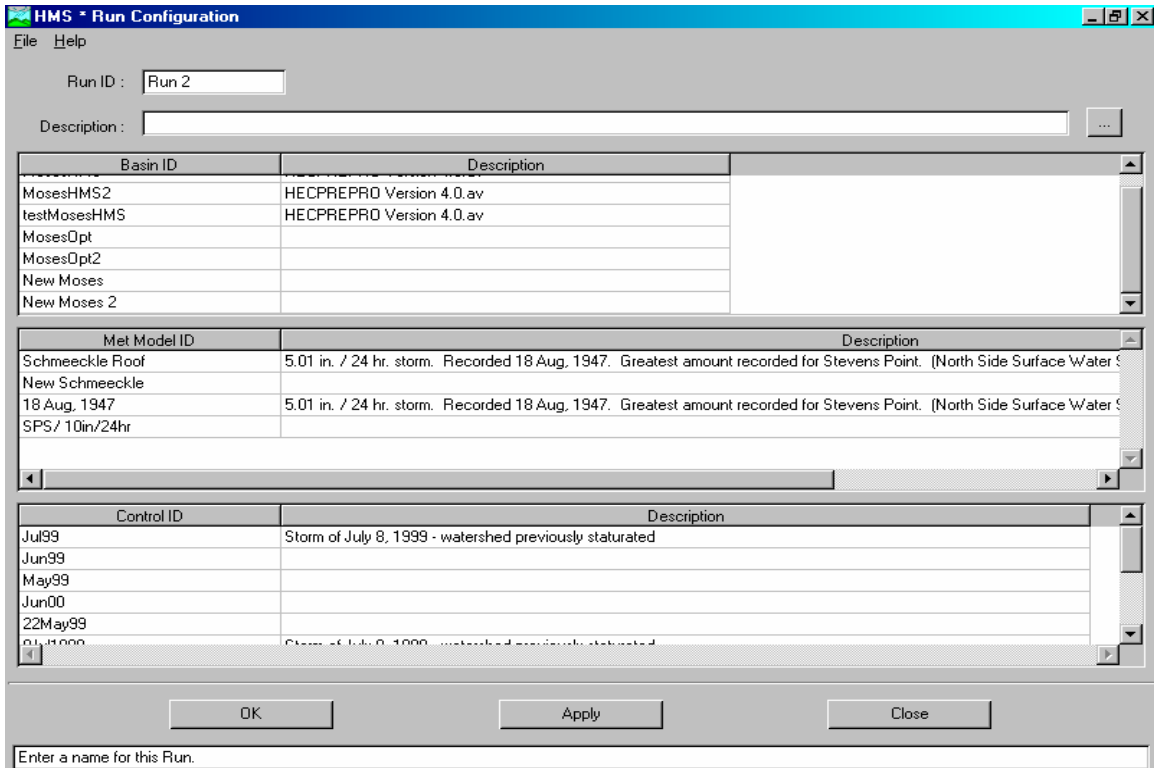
HMS * Run Configuration

File Help

Run ID : Run 2

Description :

...

| Basin ID | Description |
|---|---|
| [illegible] | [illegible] |
| MosesHMS2 | HECPREPRO Version 4.0.av |
| testMosesHMS | HECPREPRO Version 4.0.av |
| MosesOpt | |
| MosesOpt2 | |
| New Moses | |
| New Moses 2 | |

| Met Model ID | Description |
|---|---|
| Schmeeckle Roof | 5.01 in. / 24 hr. storm. Recorded 18 Aug, 1947. Greatest amount recorded for Stevens Point. (North Side Surface Water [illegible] |
| New Schmeeckle | |
| 18 Aug, 1947 | 5.01 in. / 24 hr. storm. Recorded 18 Aug, 1947. Greatest amount recorded for Stevens Point. (North Side Surface Water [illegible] |
| SPS/ 10in/24hr | |

| Control ID | Description |
|---|---|
| Jul99 | Storm of July 8, 1999 - watershed previously staturated |
| Jun99 | |
| May99 | |
| Jun00 | |
| 22May99 | |
| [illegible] | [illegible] |

OK Apply Close

Enter a name for this Run.